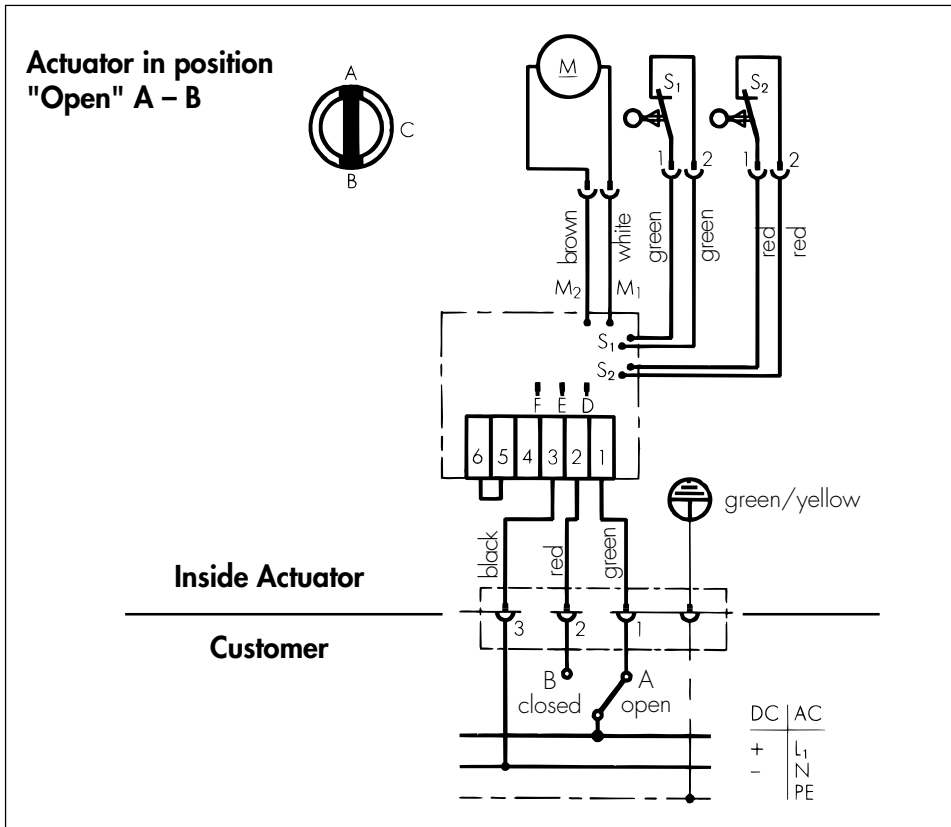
Actuator in position "Open" A – B

A
C
B

M
$S_1$
$S_2$
1 2
1 2

brown
white
green
green
red
red

$M_2$
$M_1$
$S_1$
$S_2$

F E D

6 5 4 3 2 1

green/yellow

black
red
green

Inside Actuator

Customer

3 2 1

B
closed
A
open

| DC | AC |
|---|---|
| + | $L_1$ |
| – | N |
| | PE |